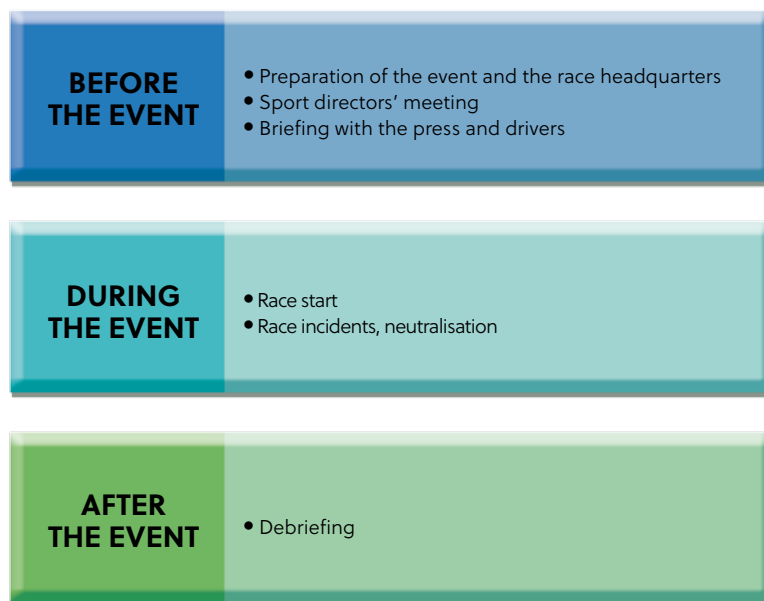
BEFORE THE EVENT

• Preparation of the event and the race headquarters
• Sport directors' meeting
• Briefing with the press and drivers

DURING THE EVENT

• Race start
• Race incidents, neutralisation

AFTER THE EVENT

• Debriefing